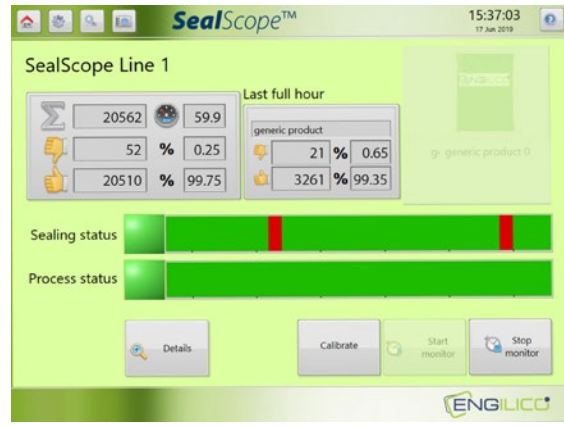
SealScope™

15:37:03
17 Jun 2019

SealScope Line 1

| | |
|---|---|
| 20562 | 59.9 |
| 52 % | 0.25 |
| 20510 % | 99.75 |

Last full hour

generic product

| | |
|---|---|
| 21 % | 0.65 |
| 3261 % | 99.35 |

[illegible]

gr. generic product 0

Sealing status

Process status

Details

Calibrate

Start monitor

Stop monitor

ENGILICO